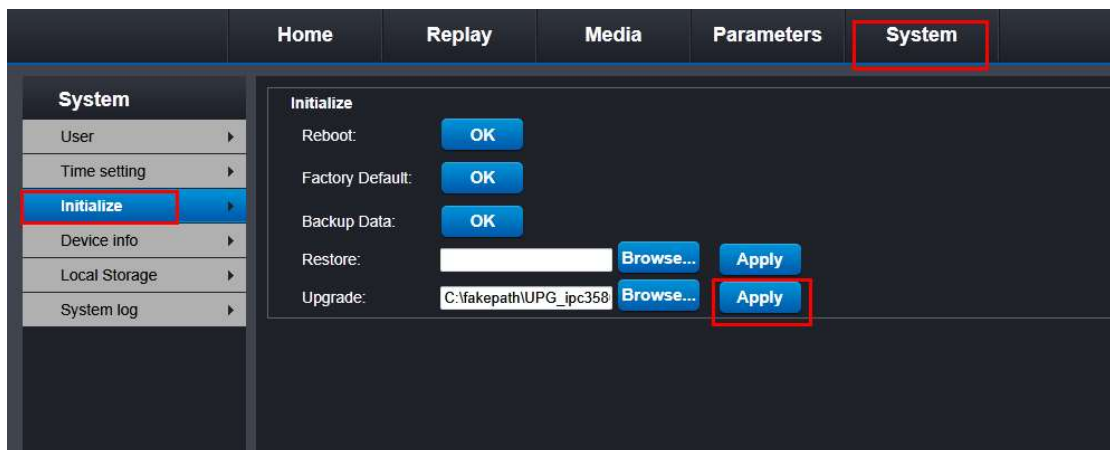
Home Replay Media Parameters System

System
User
Time setting
Initialize
Device info
Local Storage
System log

Initialize
Reboot: OK
Factory Default: OK
Backup Data: OK
Restore: Browse... Apply
Upgrade: C:\fakepath\UPG_ipc358 Browse... Apply